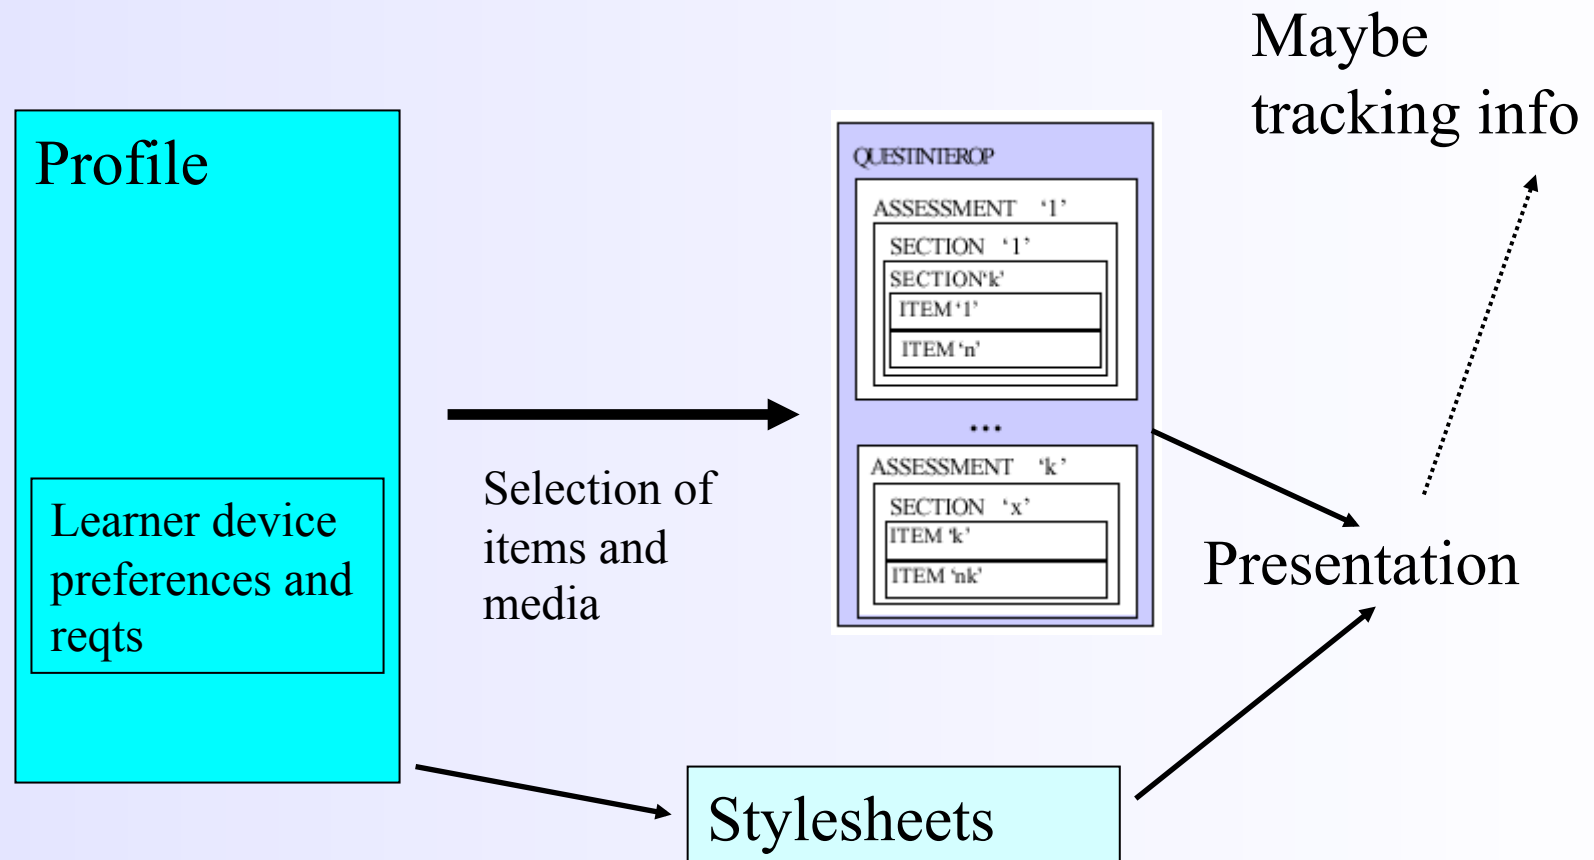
Maybe tracking info

Profile

Learner device preferences and reqts

Selection of items and media

QUESTINTEROP

ASSESSMENT '1'

SECTION '1'

SECTION'k'

ITEM '1'

ITEM 'n'

...

ASSESSMENT 'k'

SECTION 'x'

ITEM 'k'

ITEM 'nk'

Presentation

Stylesheets